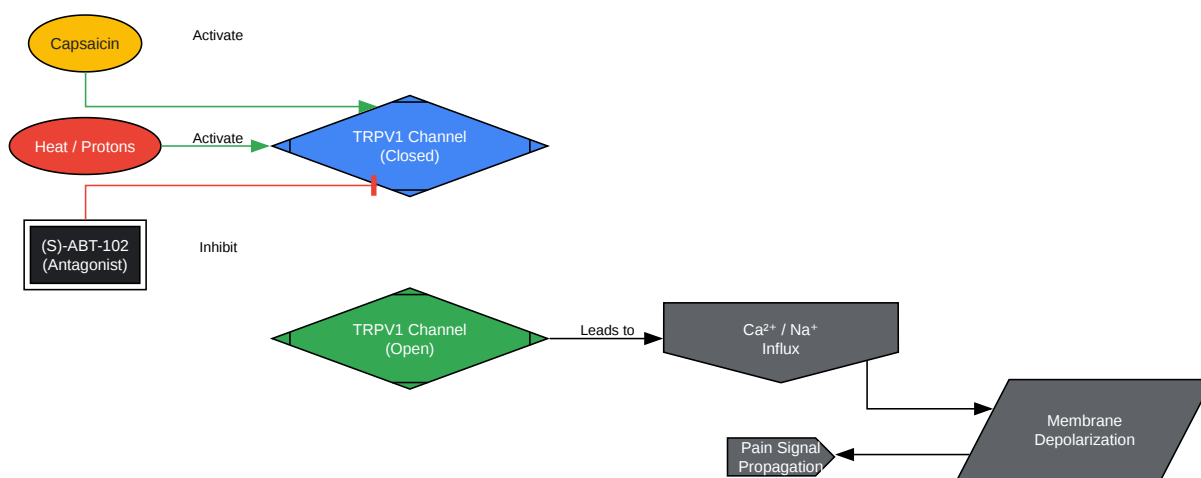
Capsaicin

Activate

Heat / Protons

Activate

TRPV1 Channel (Closed)

(S)-ABT-102 (Antagonist)

Inhibit

TRPV1 Channel (Open)

Leads to

$Ca^{2+}$ / $Na^{+}$ Influx

Membrane Depolarization

Pain Signal Propagation